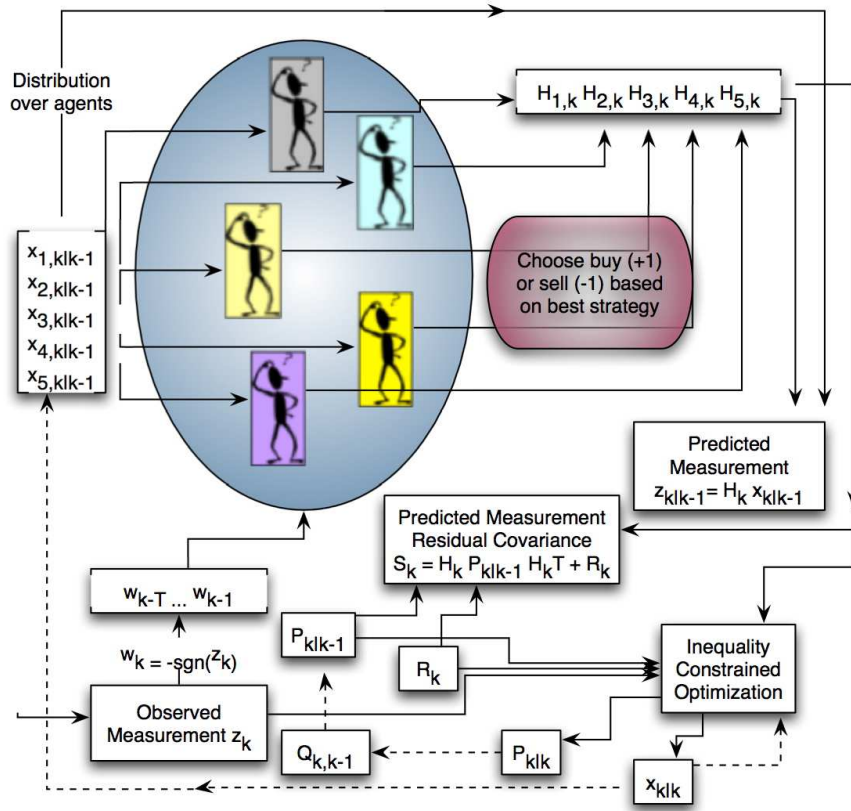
Distribution over agents

$H_{1,k}$ $H_{2,k}$ $H_{3,k}$ $H_{4,k}$ $H_{5,k}$

$x_{1,k|k-1}$
$x_{2,k|k-1}$
$x_{3,k|k-1}$
$x_{4,k|k-1}$
$x_{5,k|k-1}$

Choose buy (+1) or sell (-1) based on best strategy

Predicted Measurement
$z_{k|k-1} = H_k x_{k|k-1}$

Predicted Measurement Residual Covariance
$S_k = H_k P_{k|k-1} H_k T + R_k$

$w_{k-T} \ldots w_{k-1}$

$w_k = -sgn(z_k)$

$P_{k|k-1}$

$R_k$

Inequality Constrained Optimization

Observed Measurement $z_k$

$Q_{k,k-1}$

$P_{k|k}$

$x_{k|k}$